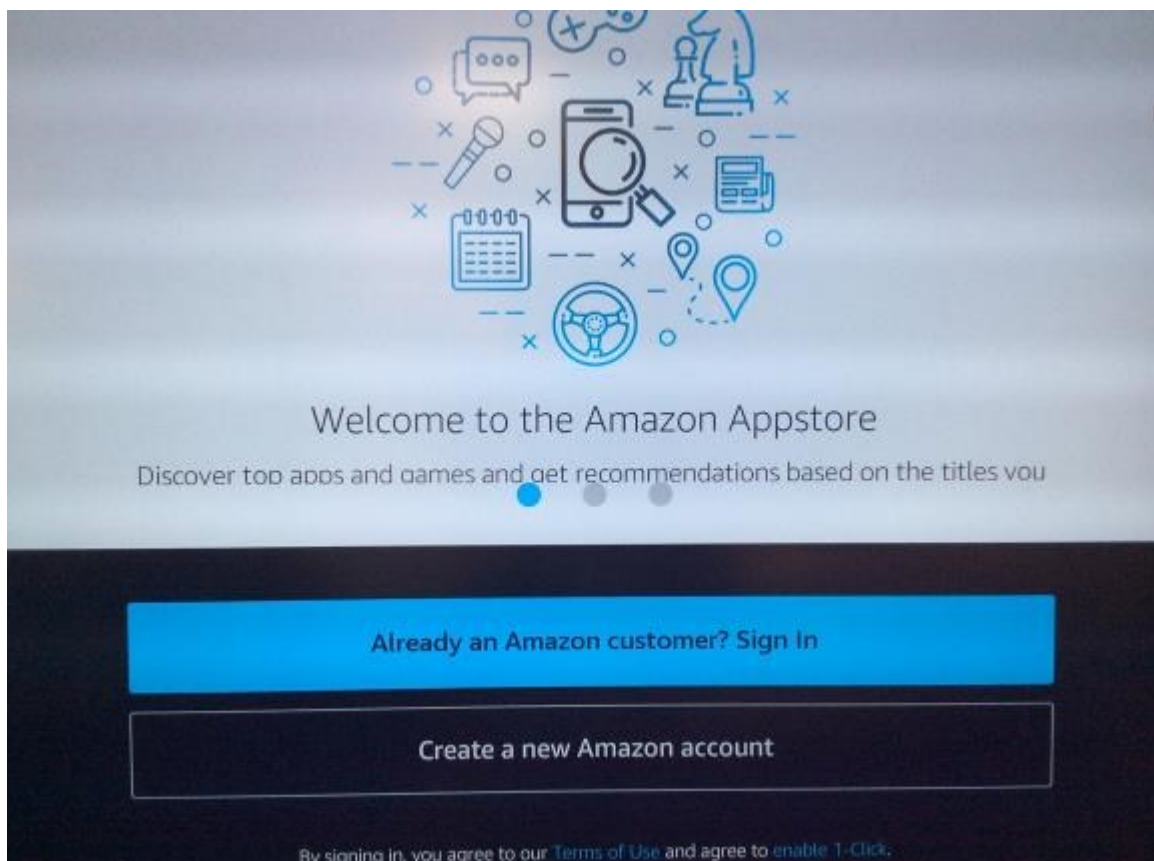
Welcome to the Amazon Appstore

Discover top apps and games and get recommendations based on the titles you

Already an Amazon customer? Sign in

Create a new Amazon account

By signing in, you agree to our Terms of Use and agree to enable 1-Click.